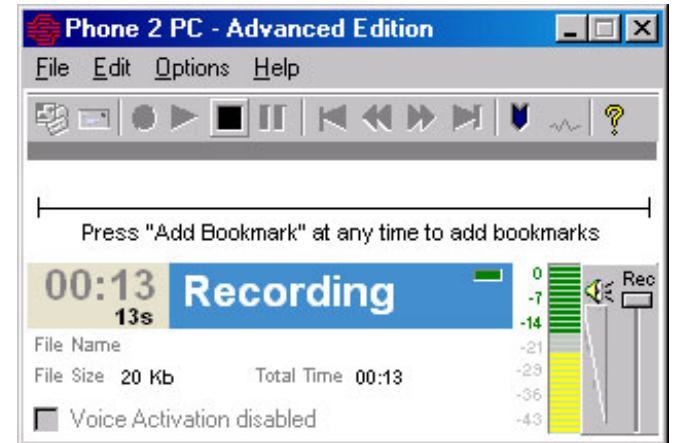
Phone 2 PC - Advanced Edition

File Edit Options Help

Press "Add Bookmark" at any time to add bookmarks

00:13
13s

Recording

0
-7
-14
-21
-29
-36
-43

Rec

File Name
File Size 20 Kb
Total Time 00:13

Voice Activation disabled